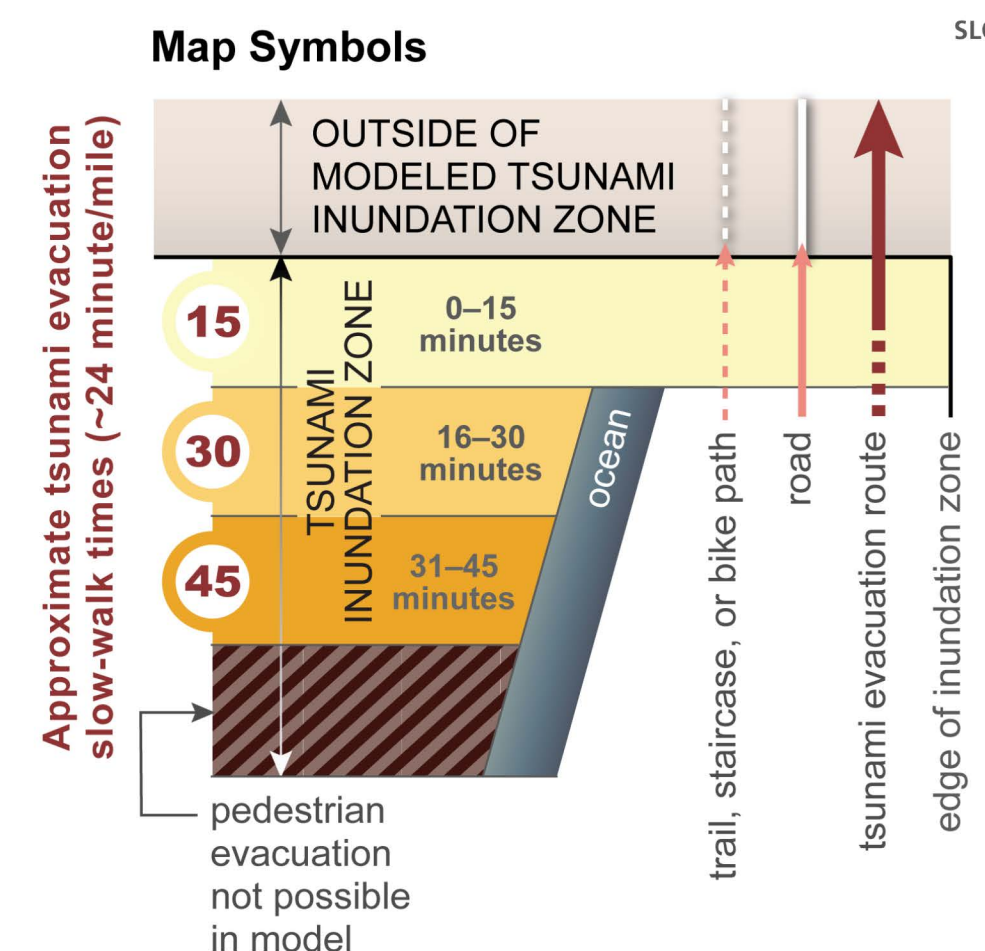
Map Symbols

SL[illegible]

Approximate tsunami evacuation slow-walk times (~24 minute/mile)

OUTSIDE OF MODELED TSUNAMI INUNDATION ZONE

TSUNAMI INUNDATION ZONE

15
0–15 minutes

30
16–30 minutes

45
31–45 minutes

ocean

pedestrian evacuation not possible in model

trail, staircase, or bike path

road

tsunami evacuation route

edge of inundation zone